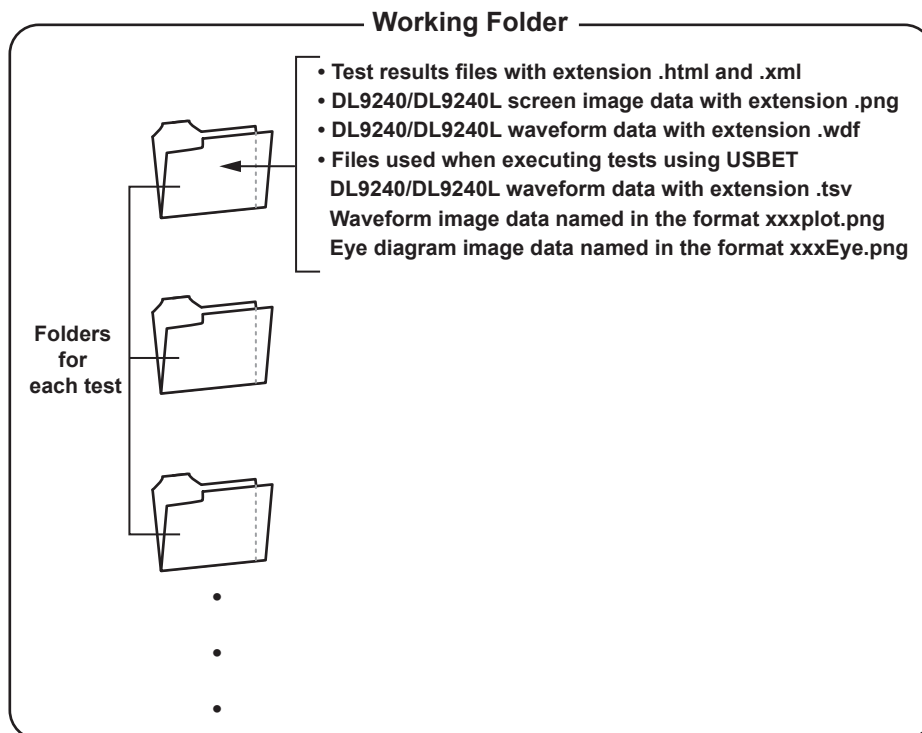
Working Folder

• Test results files with extension .html and .xml
• DL9240/DL9240L screen image data with extension .png
• DL9240/DL9240L waveform data with extension .wdf
• Files used when executing tests using USBET
DL9240/DL9240L waveform data with extension .tsv
Waveform image data named in the format xxxplot.png
Eye diagram image data named in the format xxxEye.png

Folders for each test

•
•
•